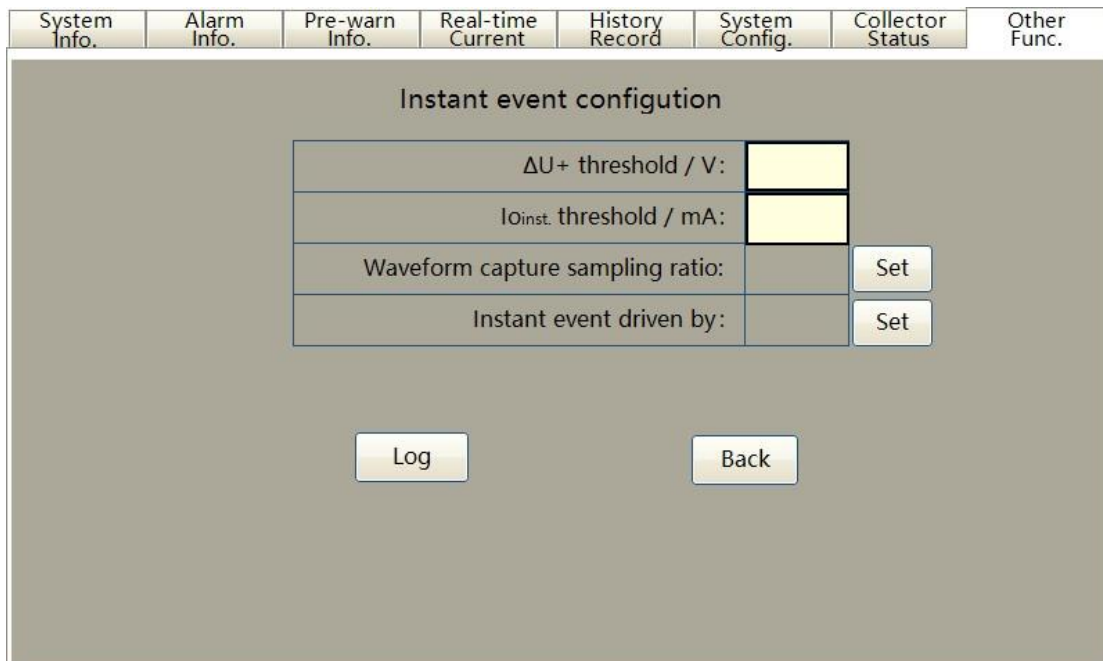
System Info. | Alarm Info. | Pre-warn Info. | Real-time Current | History Record | System Config. | Collector Status | Other Func.

Instant event configution

| | | |
|---|---|---|
| ΔU+ threshold / V: | | |
| $I_{0inst.}$ threshold / mA: | | |
| Waveform capture sampling ratio: | | Set |
| Instant event driven by: | | Set |

Log

Back